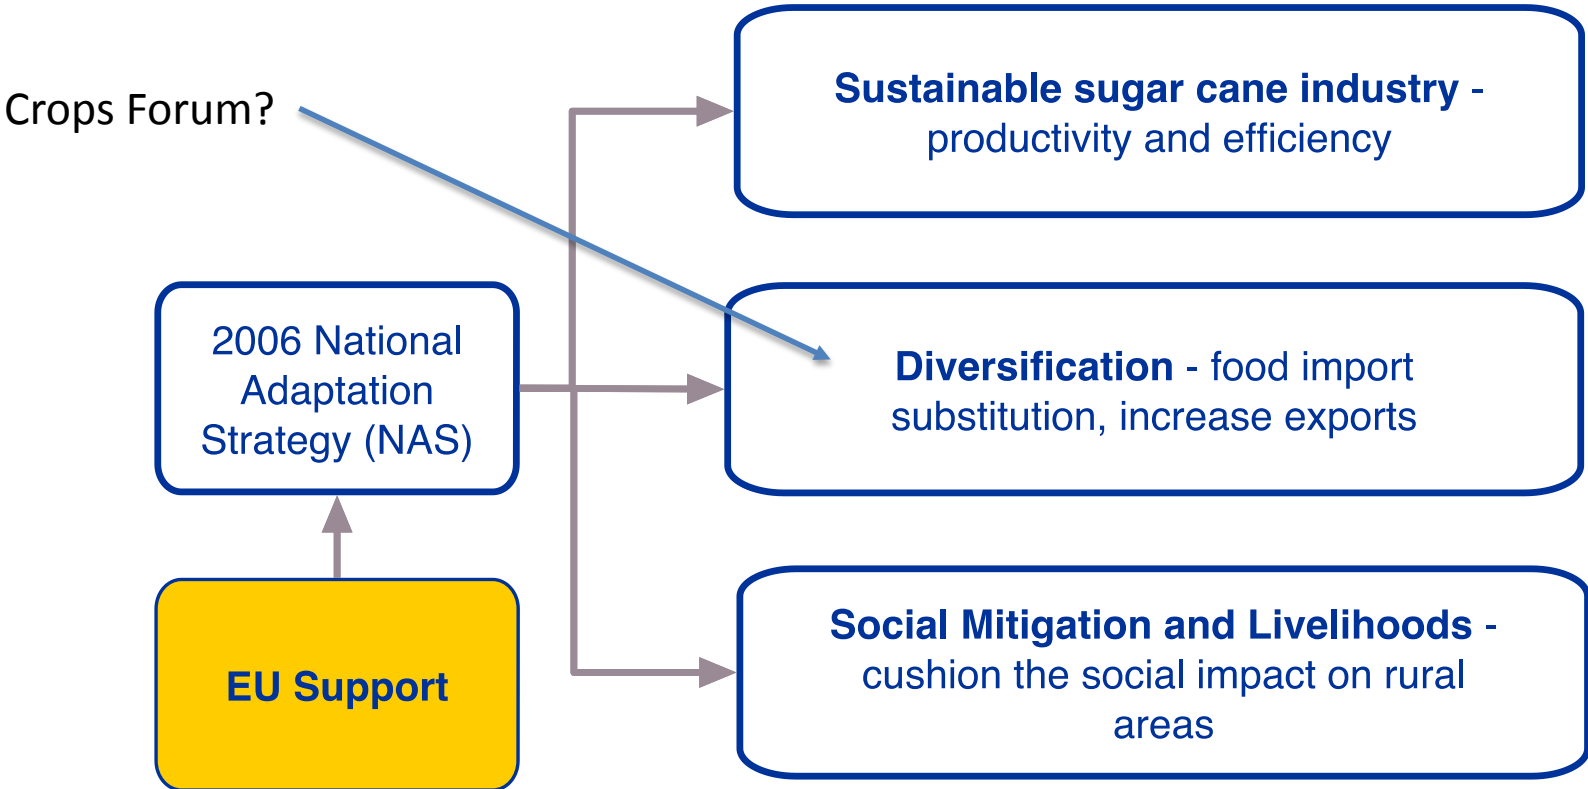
Crops Forum?

Sustainable sugar cane industry - productivity and efficiency

2006 National Adaptation Strategy (NAS)

Diversification - food import substitution, increase exports

EU Support

Social Mitigation and Livelihoods - cushion the social impact on rural areas